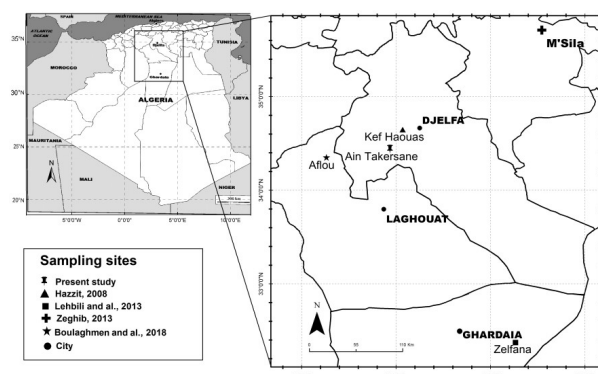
35°N
30°N
25°N
20°N
SPAIN
MEDITERRANEAN SEA
ATLANTIC OCEAN
MOROCCO
TUNISIA
ALGERIA
LIBYA
MAURITANIA
MALI
NIGER
N
5°0'0"W
0°0'0"
5°0'0"E
10°0'0"E
200 km

Sampling sites
Present study
Hazzit, 2008
Lehbili and al., 2013
Zeghib, 2013
Boulaghmen and al., 2018
City

M'Sila
DJELFA
Kef Haouas
Ain Takersane
Aflou
LAGHOUAT
GHARDAIA
Zelfana
35°0'N
34°30'N
34°0'N
33°30'N
33°0'N
N
0
55
110 Km